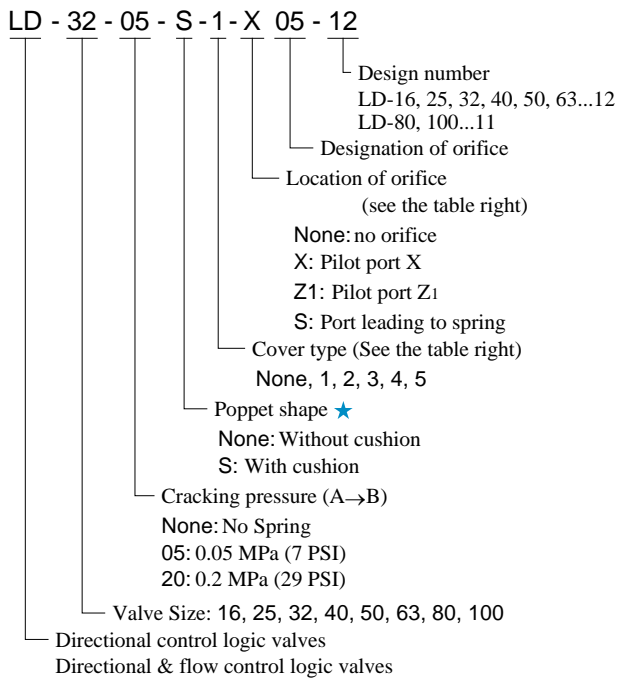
LD - 32 - 05 - S - 1 - X 05 - 12

Design number
LD-16, 25, 32, 40, 50, 63...12
LD-80, 100...11

Designation of orifice

Location of orifice
(see the table right)
None: no orifice
X: Pilot port X
Z1: Pilot port $Z_1$
S: Port leading to spring

Cover type (See the table right)
None, 1, 2, 3, 4, 5

Poppet shape ★
None: Without cushion
S: With cushion

Cracking pressure (A$\rightarrow$B)
None: No Spring
05: 0.05 MPa (7 PSI)
20: 0.2 MPa (29 PSI)

Valve Size: 16, 25, 32, 40, 50, 63, 80, 100

Directional control logic valves
Directional & flow control logic valves